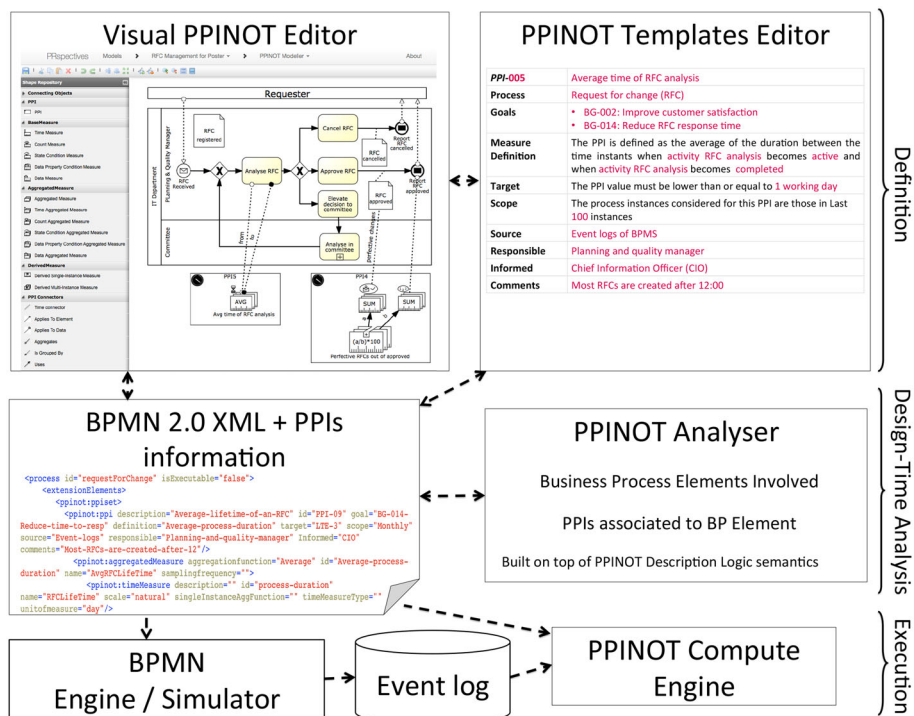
Visual PPINOT Editor

PPIspectives Models > RFC Management for Poster > PPINOT Modeller About

Shape Repository
Connecting Objects
PPI
PPI
BaseMeasure
Time Measure
Count Measure
State Condition Measure
Data Property Condition Measure
Data Measure
AggregatedMeasure
Aggregated Measure
Time Aggregated Measure
Count Aggregated Measure
State Condition Aggregated Measure
Data Property Condition Aggregated Measure
Data Aggregated Measure
DerivedMeasure
Derived Single-Instance Measure
Derived Multi-Instance Measure
PPI Connectors
Time connector
Applies To Element
Applies To Data
Aggregates
Is Grouped By
Uses

Requester
IT Department
Planning & Quality Manager
Committee
RFC Received
RFC registered
Analyse RFC
Cancel RFC
Approve RFC
Elevate decision to committee
RFC cancelled
RFC approved
Report RFC cancelled
Report RFC approved
Analyse in committee
from
to
perfective changes
PPI15
AVG
Avg time of RFC analysis
PPI4
SUM
SUM
(a/b)*100
Perfective RFCs out of approved

PPINOT Templates Editor

| *PPI*-005 | Average time of RFC analysis |
|---|---|
| Process | Request for change (RFC) |
| Goals | • BG-002: Improve customer satisfaction<br>• BG-014: Reduce RFC response time |
| Measure Definition | The PPI is defined as the average of the duration between the time instants when activity RFC analysis becomes active and when activity RFC analysis becomes completed |
| Target | The PPI value must be lower than or equal to 1 working day |
| Scope | The process instances considered for this PPI are those in Last 100 instances |
| Source | Event logs of BPMS |
| Responsible | Planning and quality manager |
| Informed | Chief Information Officer (CIO) |
| Comments | Most RFCs are created after 12:00 |

Definition

BPMN 2.0 XML + PPIs information

<process id="requestForChange" isExecutable="false">
<extensionElements>
<ppinot:ppiset>
<ppinot:ppi description="Average-lifetime-of-an-RFC" id="PPI-09" goal="BG-014-Reduce-time-to-resp" definition="Average-process-duration" target="LTE-3" scope="Monthly" source="Event-logs" responsible="Planning-and-quality-manager" Informed="CIO" comments="Most-RFCs-are-created-after-12"/>
<ppinot:aggregatedMeasure aggregationfunction="Average" id="Average-process-duration" name="AvgRFCLifeTime" samplingfrequency="">
<ppinot:timeMeasure description="" id="process-duration" name="RFCLifeTime" scale="natural" singleInstanceAggFunction="" timeMeasureType="" unitofmeasure="day"/>

PPINOT Analyser
Business Process Elements Involved
PPIs associated to BP Element
Built on top of PPINOT Description Logic semantics

Design-Time Analysis

BPMN Engine / Simulator

Event log

PPINOT Compute Engine

Execution